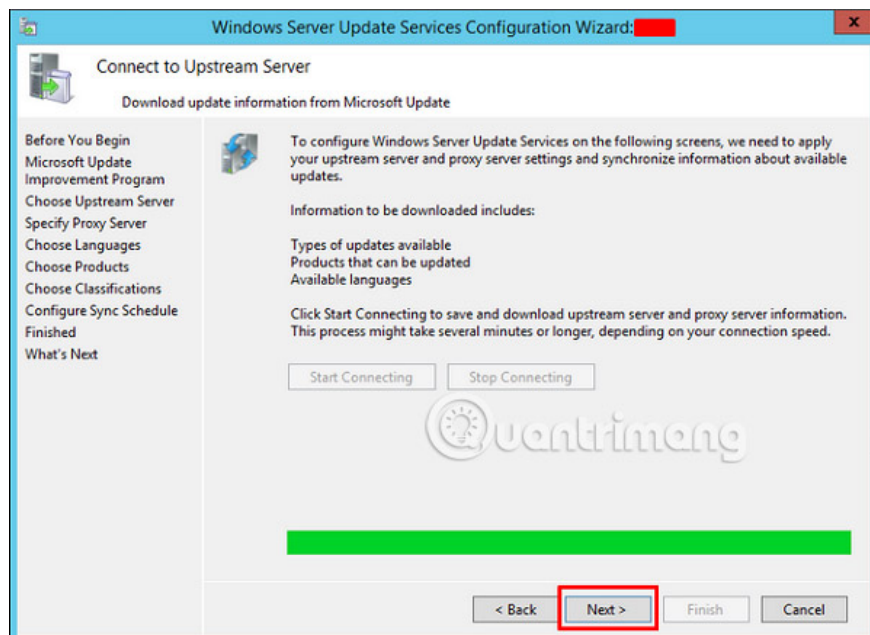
Windows Server Update Services Configuration Wizard:

Connect to Upstream Server

Download update information from Microsoft Update

Before You Begin
Microsoft Update Improvement Program
Choose Upstream Server
Specify Proxy Server
Choose Languages
Choose Products
Choose Classifications
Configure Sync Schedule
Finished
What's Next

To configure Windows Server Update Services on the following screens, we need to apply your upstream server and proxy server settings and synchronize information about available updates.

Information to be downloaded includes:

Types of updates available
Products that can be updated
Available languages

Click Start Connecting to save and download upstream server and proxy server information. This process might take several minutes or longer, depending on your connection speed.

Start Connecting Stop Connecting

Quantrimang

< Back Next > Finish Cancel